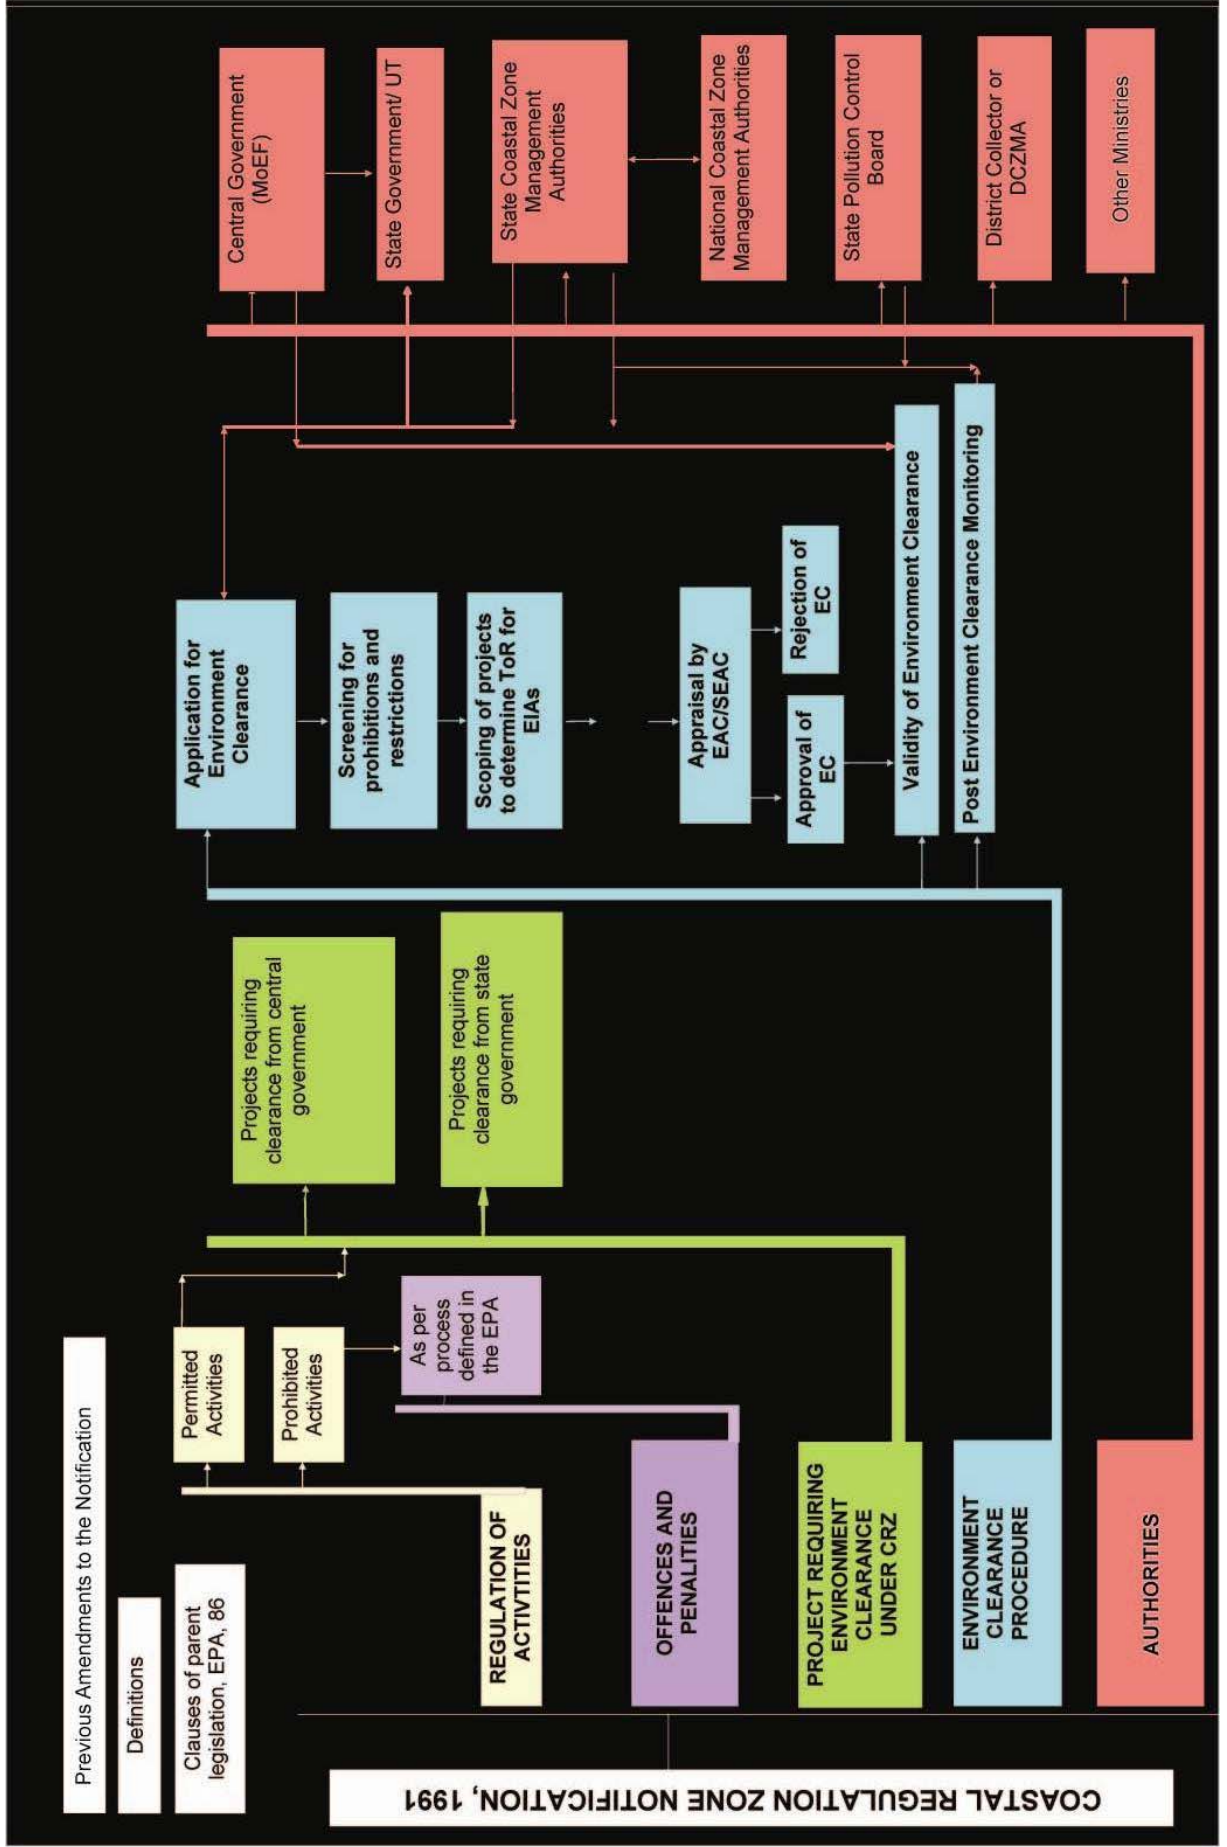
COASTAL REGULATION ZONE NOTIFICATION, 1991

Previous Amendments to the Notification

Definitions

Clauses of parent legislation, EPA, 86

REGULATION OF ACTIVTITIES

OFFENCES AND PENALITIES

PROJECT REQUIRING ENVIRONMENT CLEARANCE UNDER CRZ

ENVIRONMENT CLEARANCE PROCEDURE

AUTHORITIES

Permited Activities

Prohibited Activities

As per process defined in the EPA

Projects requiring clearance from central government

Projects requiring clearance from state government

Application for Environment Clearance

Screening for prohibitions and restrictions

Scoping of projects to determine ToR for EIAs

Appraisal by EAC/SEAC

Approval of EC

Rejection of EC

Validity of Environment Clearance

Post Environment Clearance Monitoring

Central Government (MoEF)

State Government/ UT

State Coastal Zone Management Authorities

National Coastal Zone Management Authorities

State Pollution Control Board

District Collector or DCZMA

Other Ministries